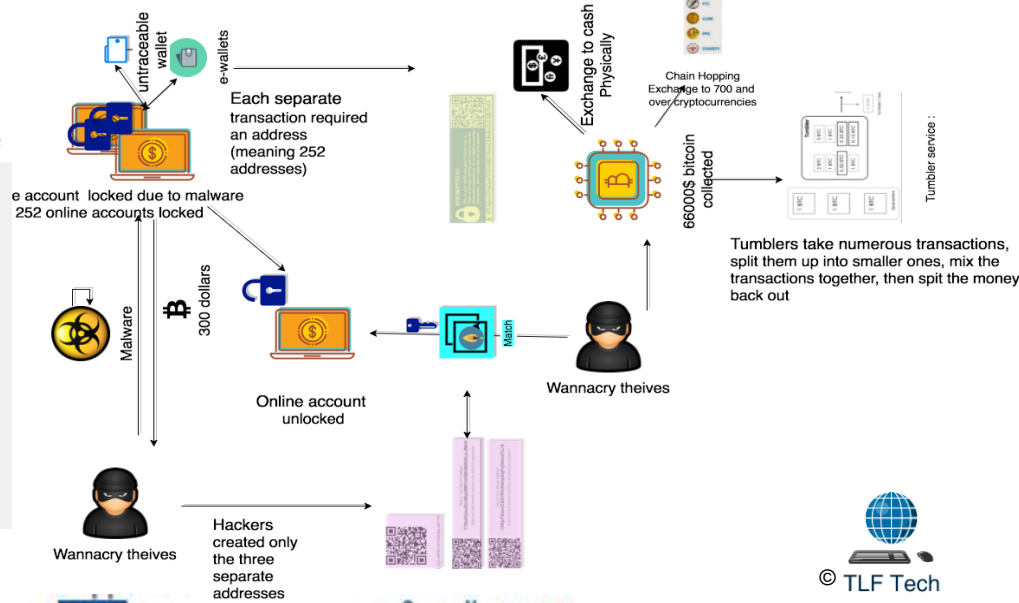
untraceable wallet

e-wallets

Each separate transaction required an address (meaning 252 addresses)

Exchange to cash Physically

Chain Hopping Exchange to 700 and over cryptocurrencies

66000$ bitcoin collected

Tumbler service :

e account locked due to malware 252 online accounts locked

Tumblers take numerous transactions, split them up into smaller ones, mix the transactions together, then spit the money back out

Malware

300 dollars

Match

Online account unlocked

Wannacry theives

Wannacry theives

Hackers created only the three separate addresses

© TLF Tech